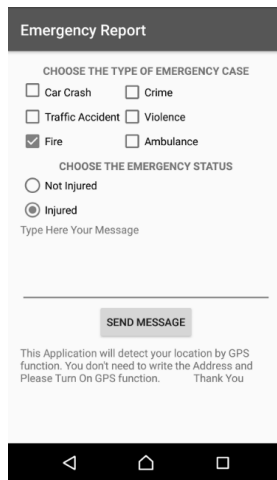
Emergency Report

CHOOSE THE TYPE OF EMERGENCY CASE

Car Crash
Crime
Traffic Accident
Violence
Fire
Ambulance

CHOOSE THE EMERGENCY STATUS

Not Injured
Injured

Type Here Your Message

SEND MESSAGE

This Application will detect your location by GPS function. You don't need to write the Address and Please Turn On GPS function. Thank You